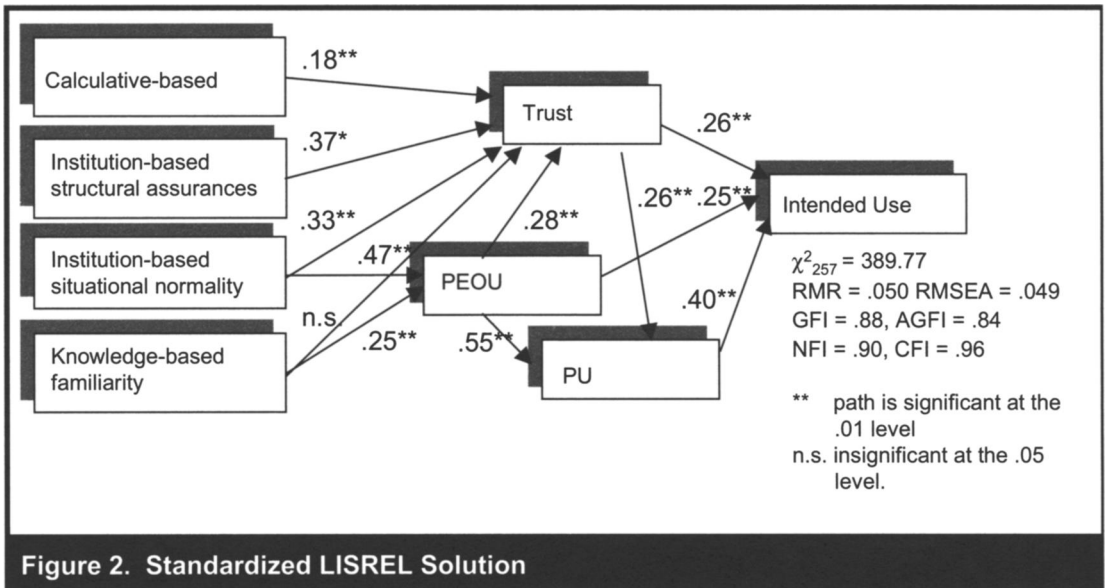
Calculative-based

Institution-based structural assurances

Institution-based situational normality

Knowledge-based familiarity

.18**

.37*

.33**

.47**

n.s.

.25**

Trust

PEOU

PU

.28**

.55**

.26**

.26**

.25**

.40**

Intended Use

$\chi^2_{257}$ = 389.77
RMR = .050 RMSEA = .049
GFI = .88, AGFI = .84
NFI = .90, CFI = .96

** path is significant at the .01 level
n.s. insignificant at the .05 level.

Figure 2. Standardized LISREL Solution